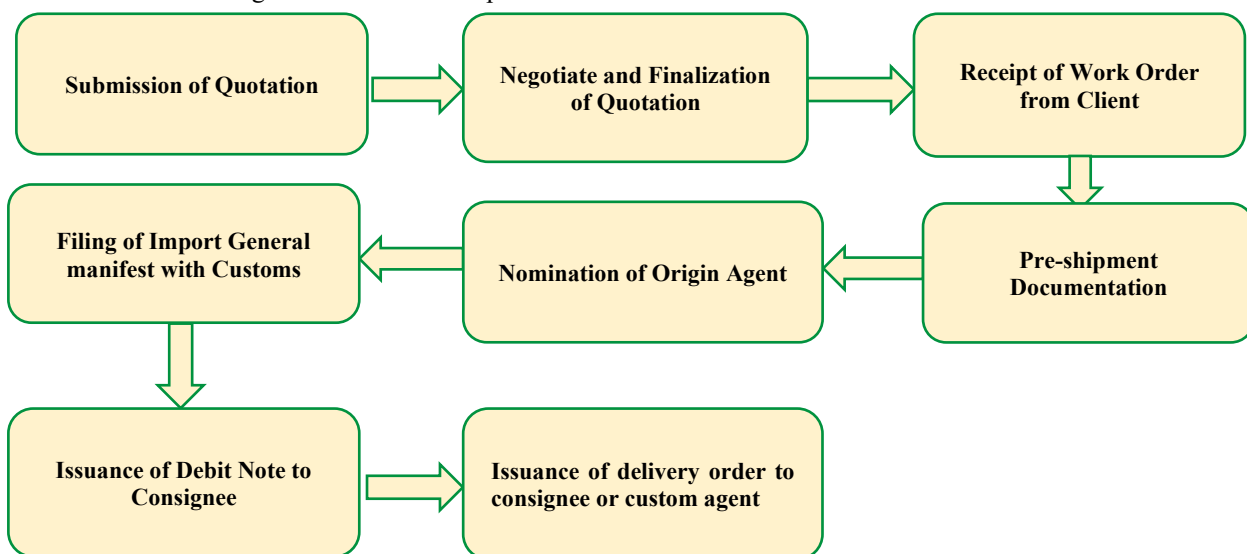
Submission of Quotation

Negotiate and Finalization of Quotation

Receipt of Work Order from Client

Pre-shipment Documentation

Nomination of Origin Agent

Filing of Import General manifest with Customs

Issuance of Debit Note to Consignee

Issuance of delivery order to consignee or custom agent